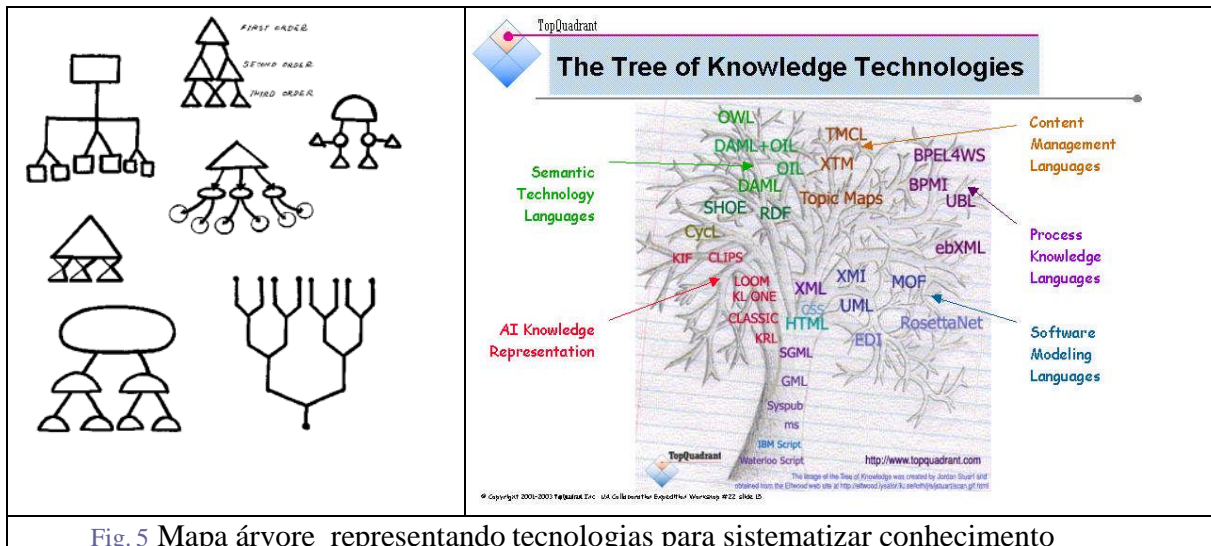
| FIRST ORDER<br>SECOND ORDER<br>THIRD ORDER | TopQuadrant<br>The Tree of Knowledge Technologies<br><br>Semantic Technology Languages<br>OWL<br>DAML+OIL<br>OIL<br>DAML<br>SHOE<br>RDF<br>CycL<br>KIF<br>CLIPS<br>AI Knowledge Representation<br>LOOM<br>KL ONE<br>CLASSIC<br>KRL<br>TMCL<br>XTM<br>Topic Maps<br>Content Management Languages<br>BPEL4WS<br>BPMI<br>UBL<br>Process Knowledge Languages<br>ebXML<br>XMI<br>MOF<br>XML<br>CSS<br>UML<br>HTML<br>RosettaNet<br>EDI<br>Software Modeling Languages<br>SGML<br>GML<br>Syspub<br>ms<br>IBM Script<br>Waterloo Script<br>TopQuadrant<br>http://www.topquadrant.com<br>The image of the Tree of Knowledge was created by Jordan Stuart and obtained from the Elfwood web site at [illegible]<br>© Copyright 2001-2003 TopQuadrant Inc. UA Collaborative Expedition Workshop #22 slide 15 |
|---|---|

Fig. 5 Mapa árvore representando tecnologias para sistematizar conhecimento